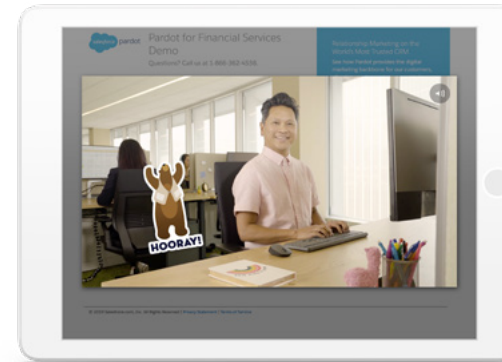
salesforce pardot

Pardot for Financial Services Demo

Questions? Call us at 1-866-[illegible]

Relationship Marketing on the World's Most Trusted CRM

See how Pardot powers the digital marketing backbone for our customers.

HOORAY!

© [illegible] salesforce.com, inc. All Rights Reserved | Privacy Statement | Terms of Service